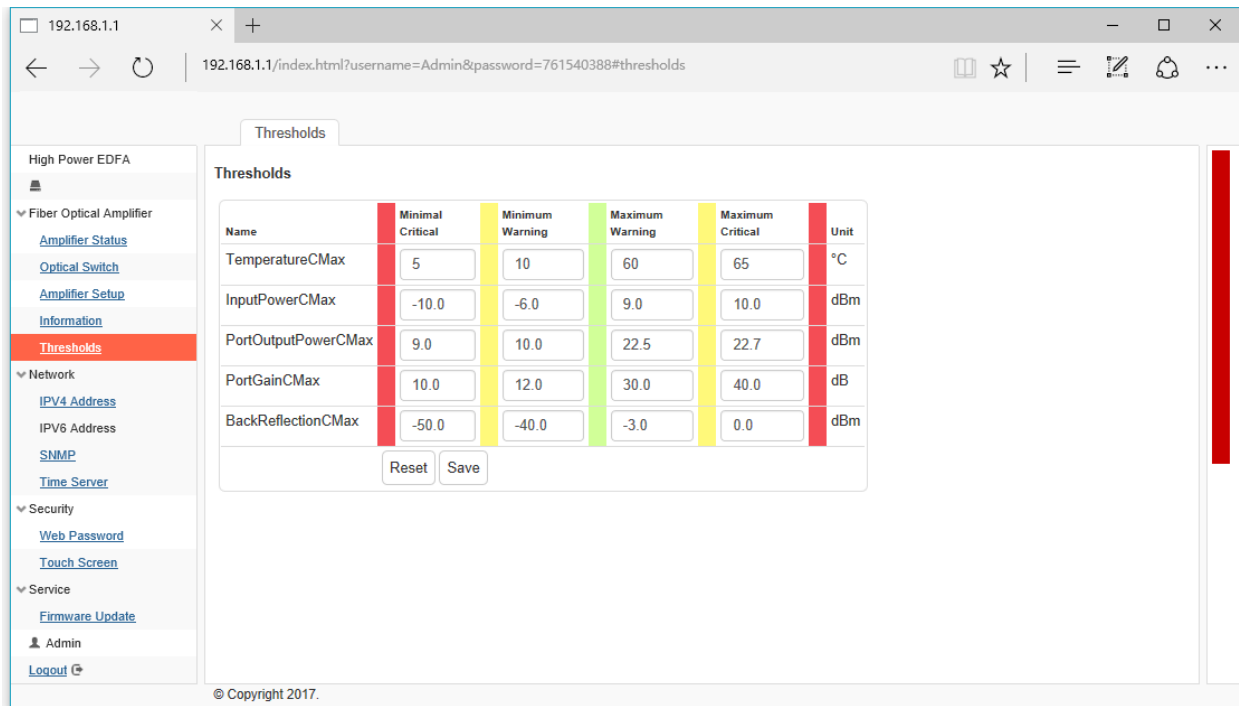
192.168.1.1

192.168.1.1/index.html?username=Admin&password=761540388#thresholds

Thresholds

High Power EDFA

Fiber Optical Amplifier
Amplifier Status
Optical Switch
Amplifier Setup
Information
Thresholds
Network
IPV4 Address
IPV6 Address
SNMP
Time Server
Security
Web Password
Touch Screen
Service
Firmware Update
Admin
Logout

Thresholds

| Name | Minimal Critical | Minimum Warning | Maximum Warning | Maximum Critical | Unit |
|---|---|---|---|---|---|
| TemperatureCMax | 5 | 10 | 60 | 65 | °C |
| InputPowerCMax | -10.0 | -6.0 | 9.0 | 10.0 | dBm |
| PortOutputPowerCMax | 9.0 | 10.0 | 22.5 | 22.7 | dBm |
| PortGainCMax | 10.0 | 12.0 | 30.0 | 40.0 | dB |
| BackReflectionCMax | -50.0 | -40.0 | -3.0 | 0.0 | dBm |

Reset Save

© Copyright 2017.